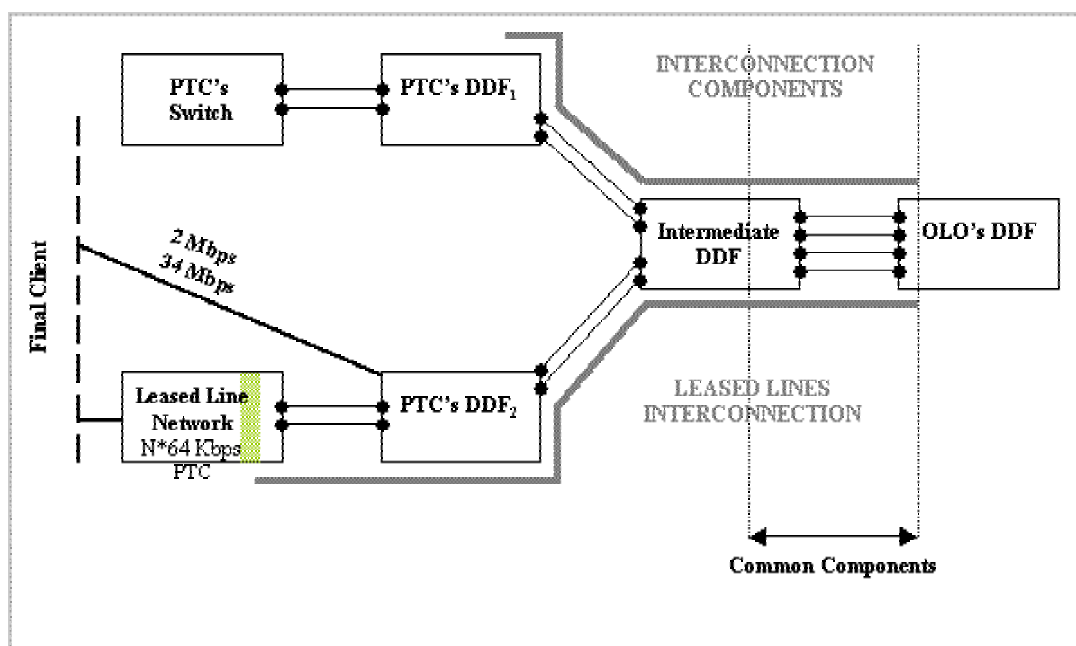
PTC's Switch

PTC's DDF$_1$

INTERCONNECTION COMPONENTS

Final Client

2 Mbps
34 Mbps

Intermediate DDF

OLO's DDF

Leased Line Network
N*64 Kbps
PTC

PTC's DDF$_2$

LEASED LINES INTERCONNECTION

Common Components